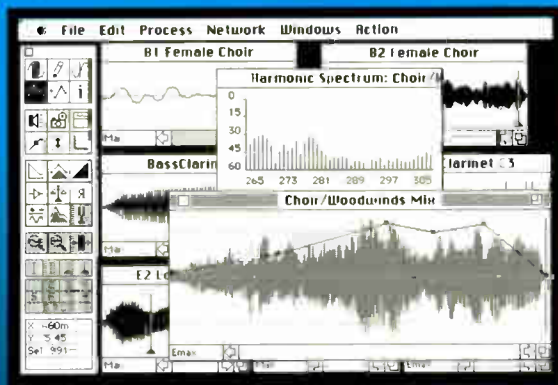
File Edit Process Network Windows Action

B1 Female Choir

B2 Female Choir

Harmonic Spectrum: Choir/

0

15

30

45

60

265 273 281 289 297 305

BassClarin

Clarinet C3

Choir/Woodwinds Mix

E2 L

X -60m

Y 5.45

Sel 991

Emax

Emax